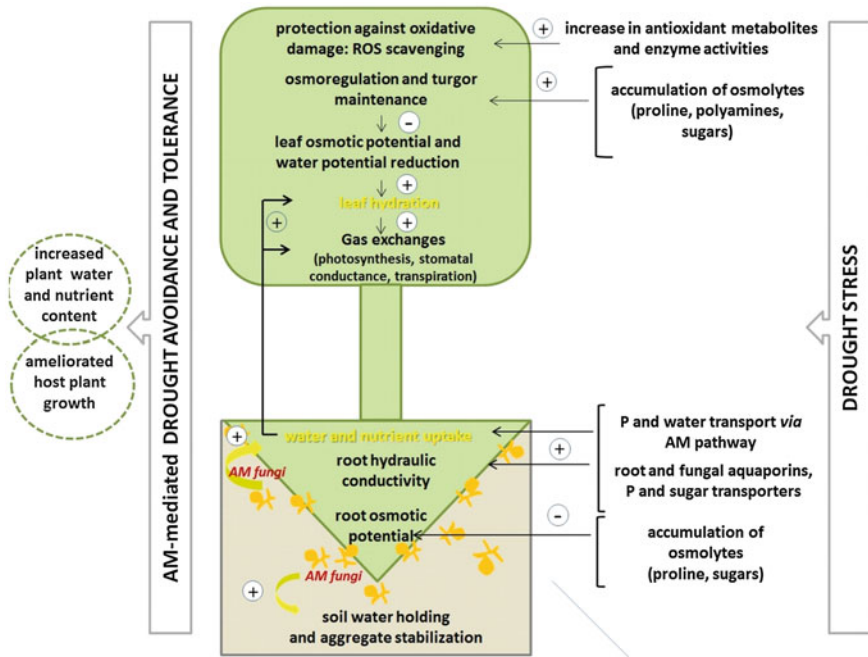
AM-mediated DROUGHT AVOIDANCE AND TOLERANCE

increased plant water and nutrient content

ameliorated host plant growth

protection against oxidative damage: ROS scavenging

+ increase in antioxidant metabolites and enzyme activities

osmoregulation and turgor maintenance

+ accumulation of osmolytes (proline, polyamines, sugars)

-

leaf osmotic potential and water potential reduction

+

leaf hydration

+ +

Gas exchanges (photosynthesis, stomatal conductance, transpiration)

DROUGHT STRESS

+ water and nutrient uptake

AM fungi

root hydraulic conductivity

root osmotic potential

AM fungi

+ soil water holding and aggregate stabilization

P and water transport *via* AM pathway

+ root and fungal aquaporins, P and sugar transporters

- accumulation of osmolytes (proline, sugars)